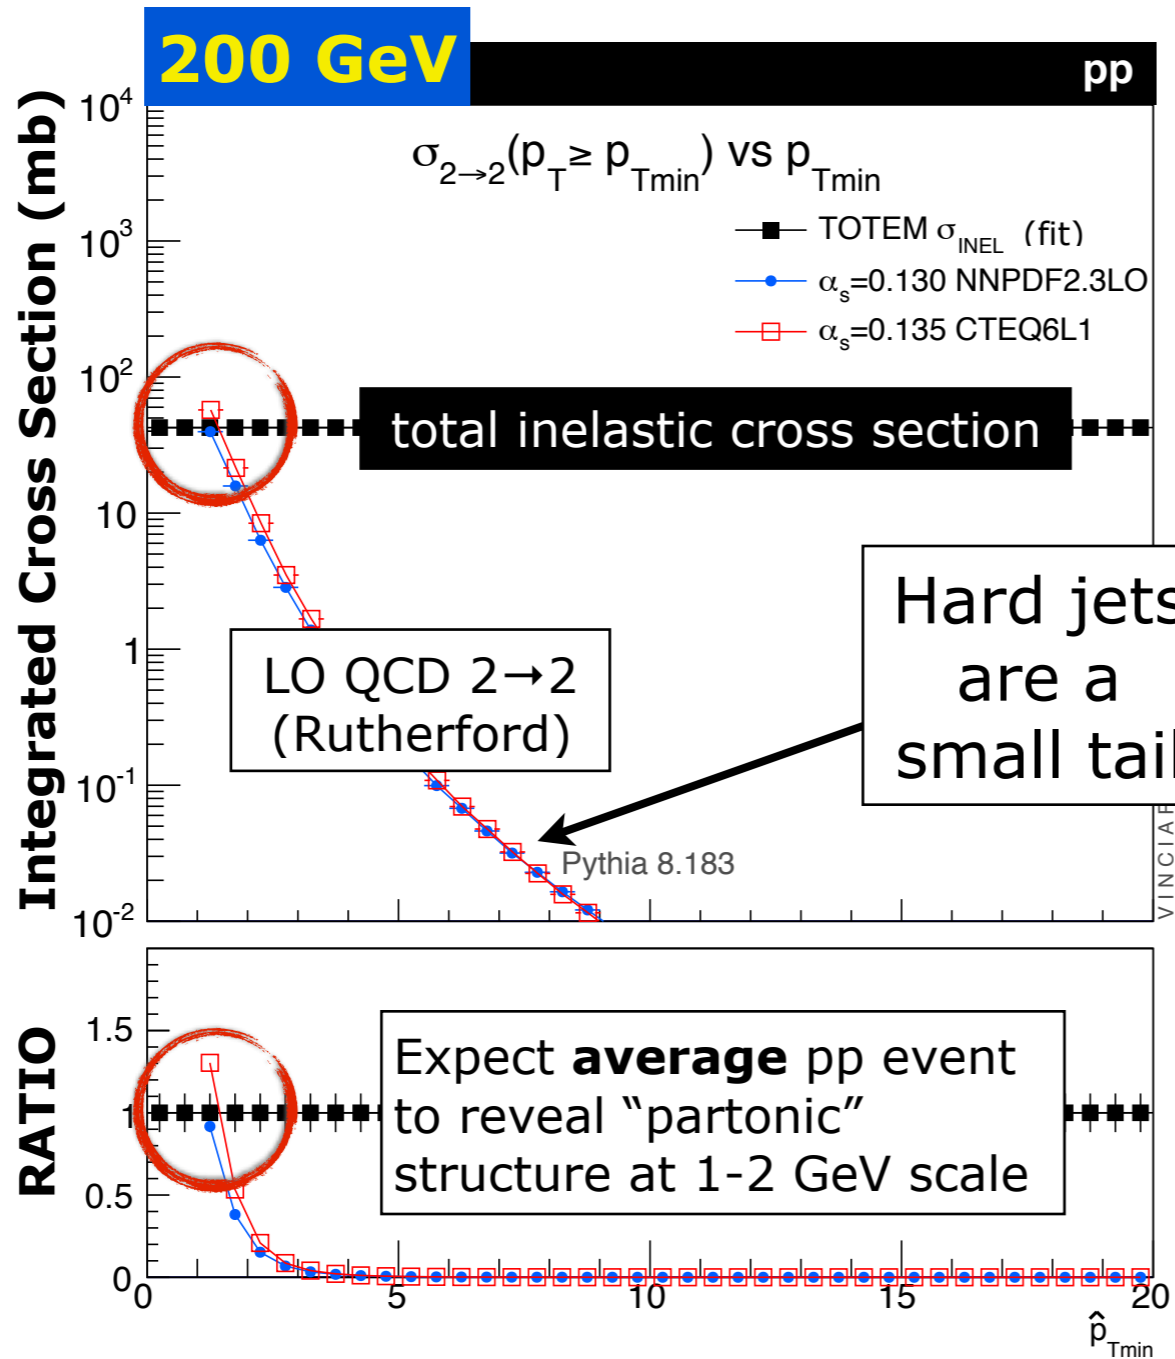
200 GeV

pp

Integrated Cross Section (mb)

$10^4$

$10^3$

$10^2$

10

1

$10^{-1}$

$10^{-2}$

$\sigma_{2\rightarrow2}(p_T \geq p_{Tmin})$ vs $p_{Tmin}$

TOTEM $\sigma_{INEL}$ (fit)

$\alpha_s$=0.130 NNPDF2.3LO

$\alpha_s$=0.135 CTEQ6L1

total inelastic cross section

Hard jets are a small tail

LO QCD 2→2 (Rutherford)

Pythia 8.183

VINCIA

RATIO

1.5

1

0.5

0

Expect **average** pp event to reveal "partonic" structure at 1-2 GeV scale

0

5

10

15

20

$\hat{p}_{Tmin}$